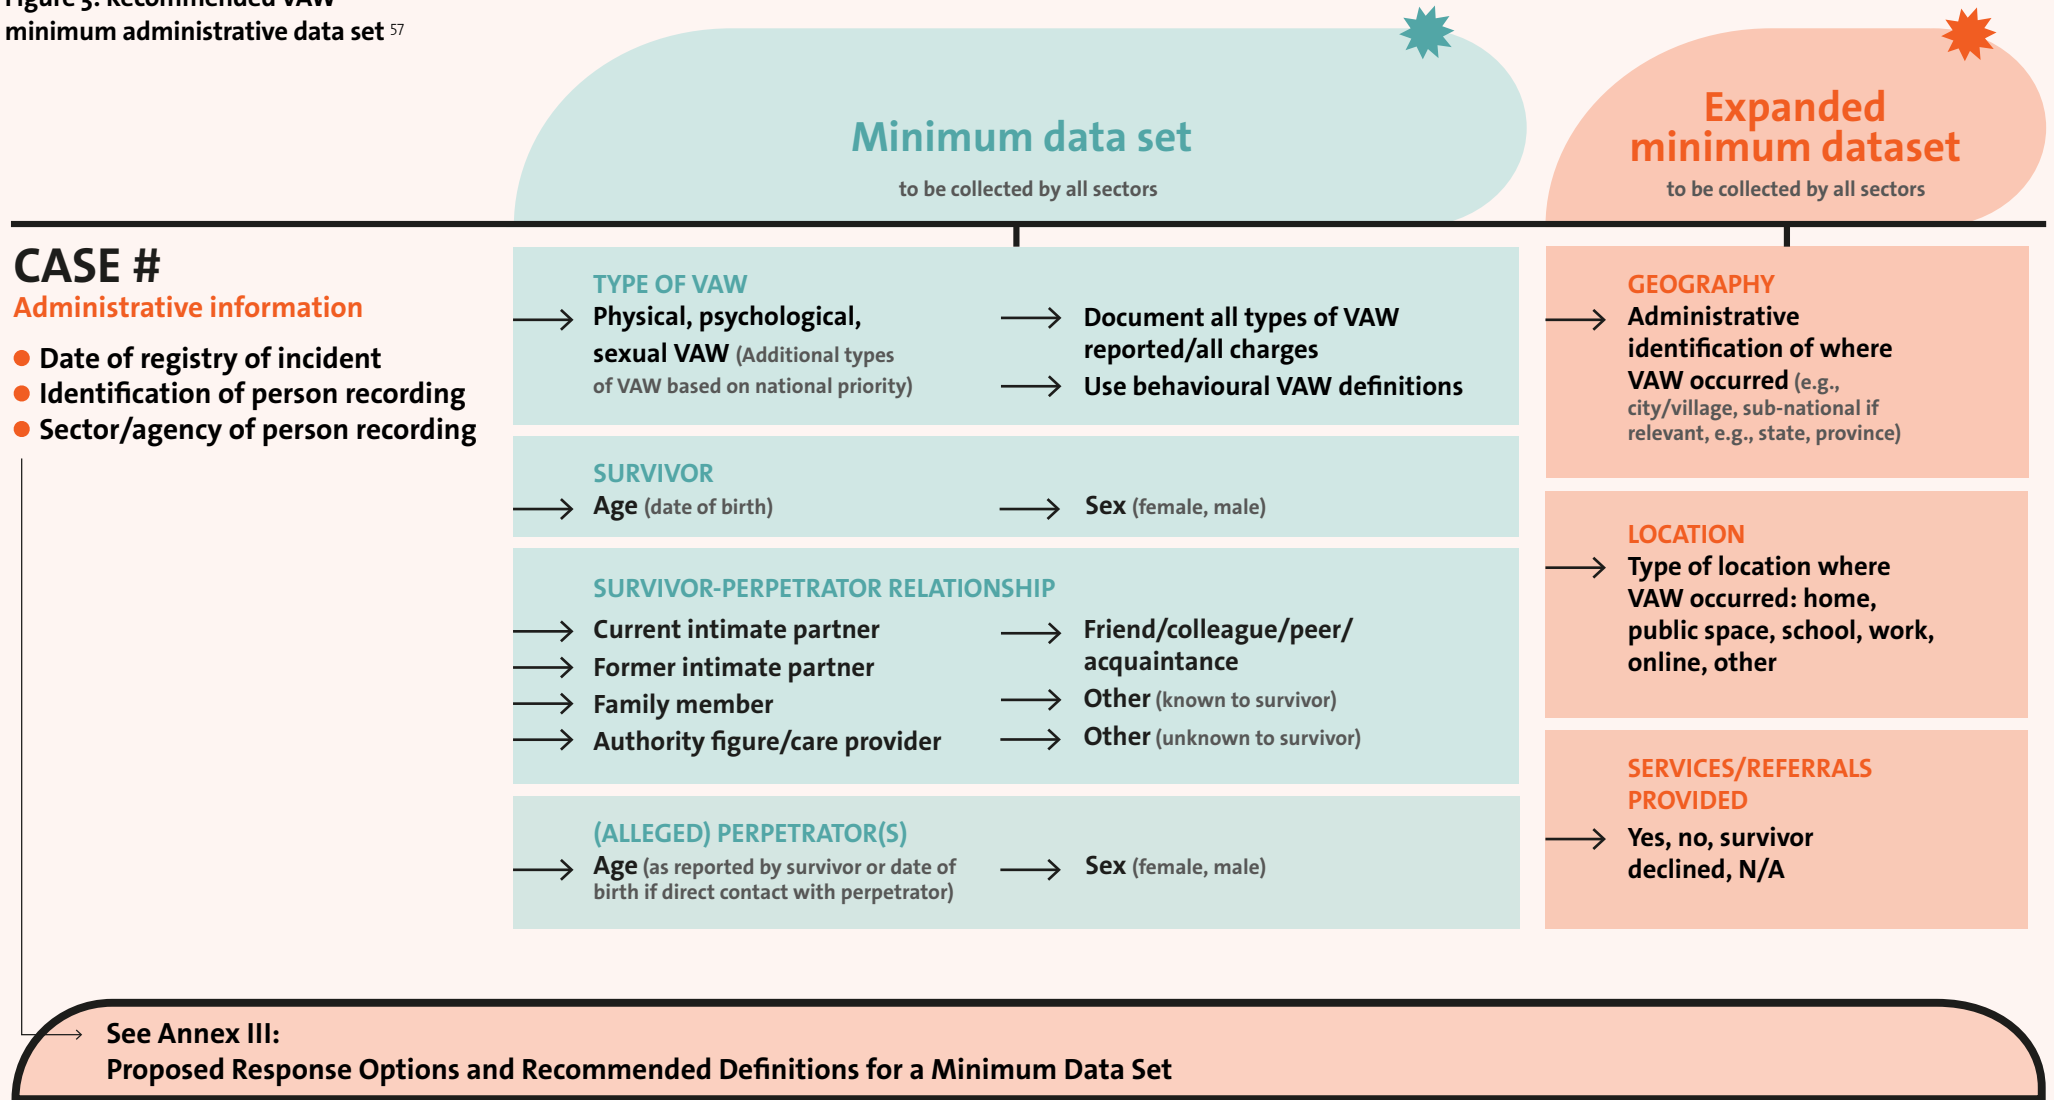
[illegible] Recommended VAW minimum administrative data set 57

Minimum data set
to be collected by all sectors

Expanded minimum dataset
to be collected by all sectors

CASE #
Administrative information

- Date of registry of incident
- Identification of person recording
- Sector/agency of person recording

TYPE OF VAW
Physical, psychological, sexual VAW (Additional types of VAW based on national priority)
Document all types of VAW reported/all charges
Use behavioural VAW definitions

SURVIVOR
Age (date of birth)
Sex (female, male)

SURVIVOR-PERPETRATOR RELATIONSHIP
Current intimate partner
Former intimate partner
Family member
Authority figure/care provider
Friend/colleague/peer/acquaintance
Other (known to survivor)
Other (unknown to survivor)

(ALLEGED) PERPETRATOR(S)
Age (as reported by survivor or date of birth if direct contact with perpetrator)
Sex (female, male)

GEOGRAPHY
Administrative identification of where VAW occurred (e.g., city/village, sub-national if relevant, e.g., state, province)

LOCATION
Type of location where VAW occurred: home, public space, school, work, online, other

SERVICES/REFERRALS PROVIDED
Yes, no, survivor declined, N/A

See Annex III:
Proposed Response Options and Recommended Definitions for a Minimum Data Set